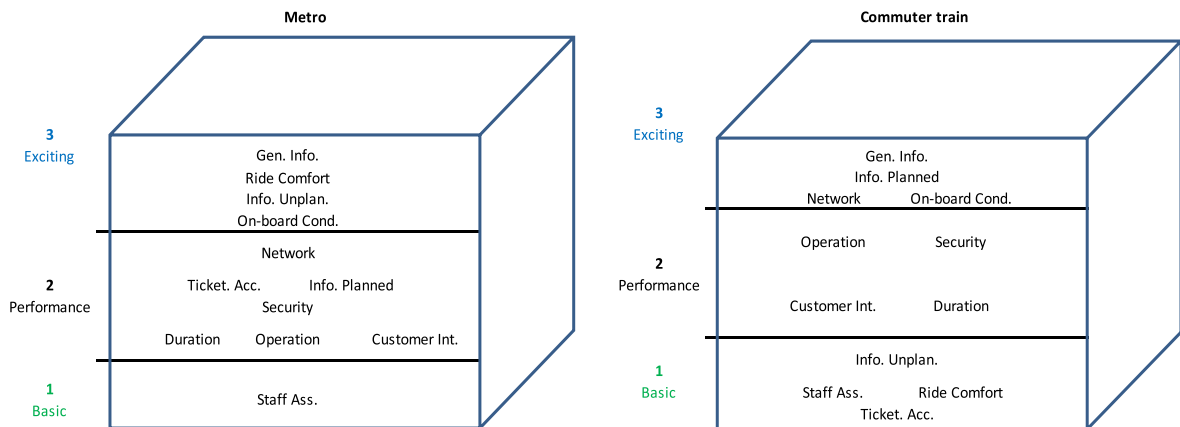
Metro

3
Exciting

Gen. Info.
Ride Comfort
Info. Unplan.
On-board Cond.

2
Performance

Network
Ticket. Acc.
Info. Planned
Security
Duration
Operation
Customer Int.

1
Basic

Staff Ass.

Commuter train

3
Exciting

Gen. Info.
Info. Planned
Network
On-board Cond.

2
Performance

Operation
Security
Customer Int.
Duration

1
Basic

Info. Unplan.
Staff Ass.
Ride Comfort
Ticket. Acc.